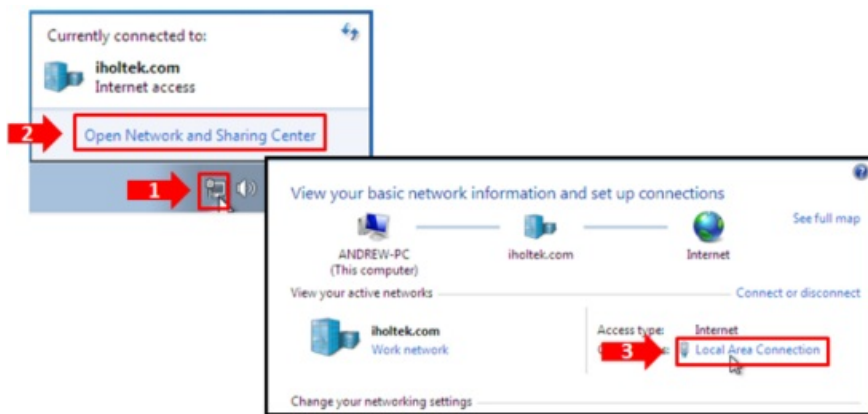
Currently connected to:

iholtek.com
Internet access

2 Open Network and Sharing Center

1

View your basic network information and set up connections

See full map

ANDREW-PC
(This computer)

iholtek.com

Internet

View your active networks

Connect or disconnect

iholtek.com
Work network

Access type: Internet

C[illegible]s: 3 Local Area Connection

Change your networking settings